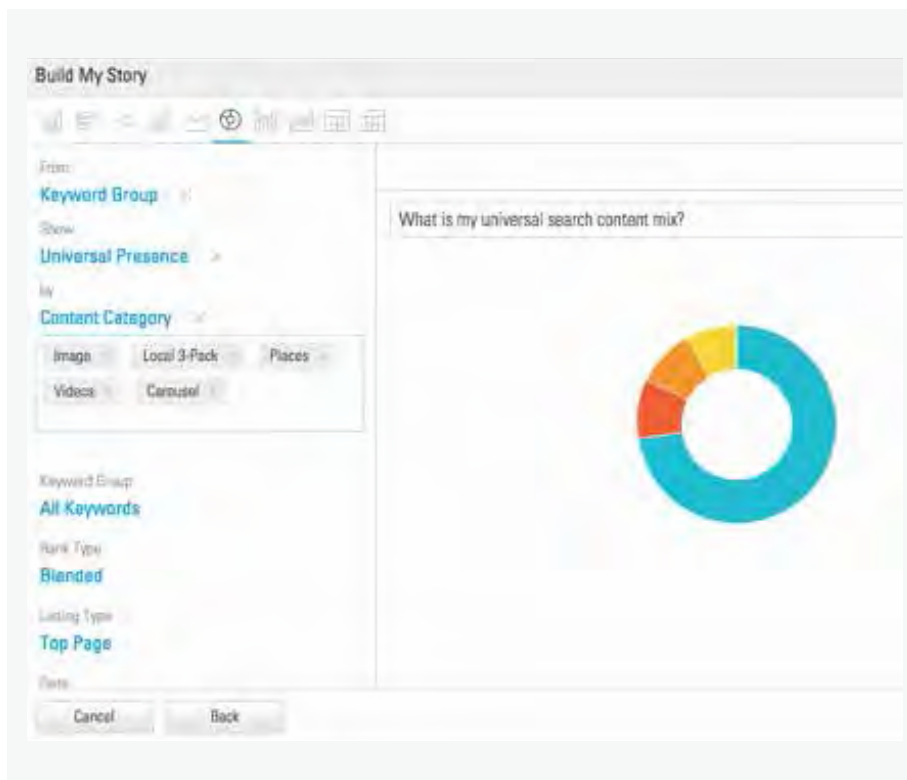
Build My Story

From
Keyword Group
Show
Universal Presence
by
Content Category

Image
Local 3-Pack
Places
Videos
Carousel

Keyword Group
All Keywords
Rank Type
Blended
Listing Type
Top Page
Date

What is my universal search content mix?

Cancel
Back